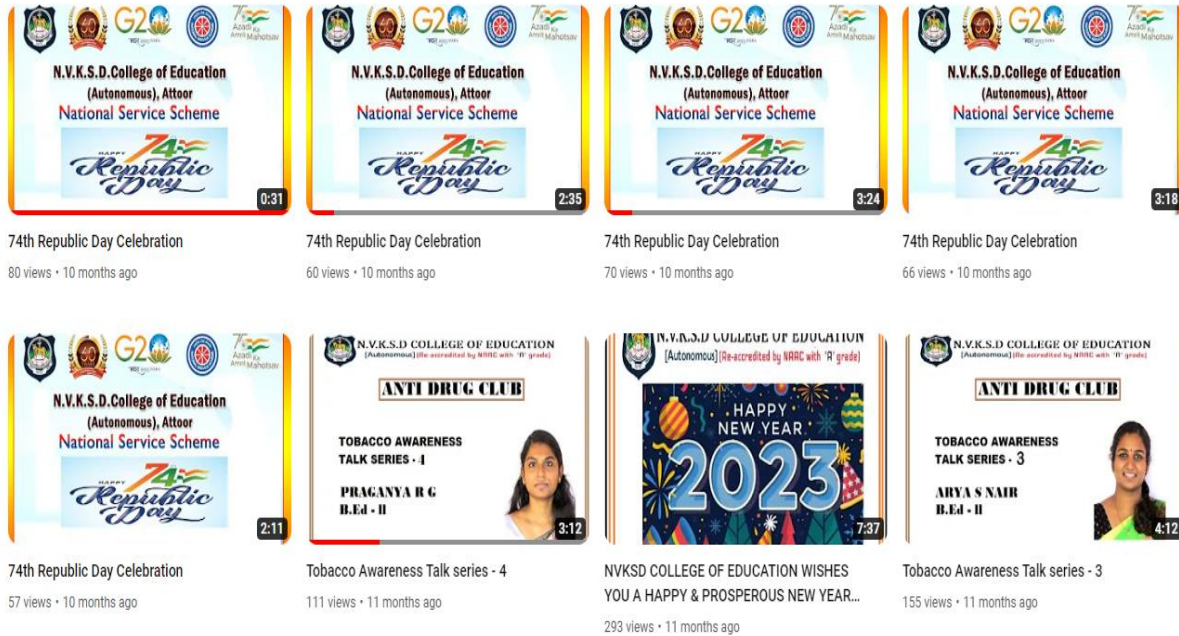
G20
75 Azadi Ka Amrit Mahotsav
N.V.K.S.D.College of Education (Autonomous), Attoor
National Service Scheme
HAPPY 74 Republic Day
0:31
74th Republic Day Celebration
80 views • 10 months ago

G20
75 Azadi Ka Amrit Mahotsav
N.V.K.S.D.College of Education (Autonomous), Attoor
National Service Scheme
HAPPY 74 Republic Day
2:35
74th Republic Day Celebration
60 views • 10 months ago

G20
75 Azadi Ka Amrit Mahotsav
N.V.K.S.D.College of Education (Autonomous), Attoor
National Service Scheme
HAPPY 74 Republic Day
3:24
74th Republic Day Celebration
70 views • 10 months ago

G20
75 Azadi Ka Amrit Mahotsav
N.V.K.S.D.College of Education (Autonomous), Attoor
National Service Scheme
HAPPY 74 Republic Day
3:18
74th Republic Day Celebration
66 views • 10 months ago

G20
75 Azadi Ka Amrit Mahotsav
N.V.K.S.D.College of Education (Autonomous), Attoor
National Service Scheme
HAPPY 74 Republic Day
2:11
74th Republic Day Celebration
57 views • 10 months ago

N.V.K.S.D COLLEGE OF EDUCATION
[Autonomous] [Re-accredited by NAAC with "A" grade]
ANTI DRUG CLUB
TOBACCO AWARENESS TALK SERIES - 4
PRAGANYA R G
B.Ed - II
3:12
Tobacco Awareness Talk series - 4
111 views • 11 months ago

N.V.K.S.D COLLEGE OF EDUCATION
[Autonomous] [Re-accredited by NAAC with "A" grade]
HAPPY NEW YEAR
2023
7:37
NVKSD COLLEGE OF EDUCATION WISHES YOU A HAPPY & PROSPEROUS NEW YEAR...
293 views • 11 months ago

N.V.K.S.D COLLEGE OF EDUCATION
[Autonomous] [Re-accredited by NAAC with "A" grade]
ANTI DRUG CLUB
TOBACCO AWARENESS TALK SERIES - 3
ARYA S NAIR
B.Ed - II
4:12
Tobacco Awareness Talk series - 3
155 views • 11 months ago